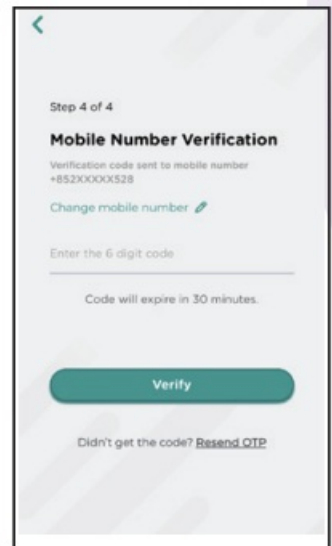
Step 4 of 4

Mobile Number Verification

Verification code sent to mobile number +852XXXXX528

Change mobile number

Enter the 6 digit code

Code will expire in 30 minutes.

Verify

Didn't get the code? Resend OTP